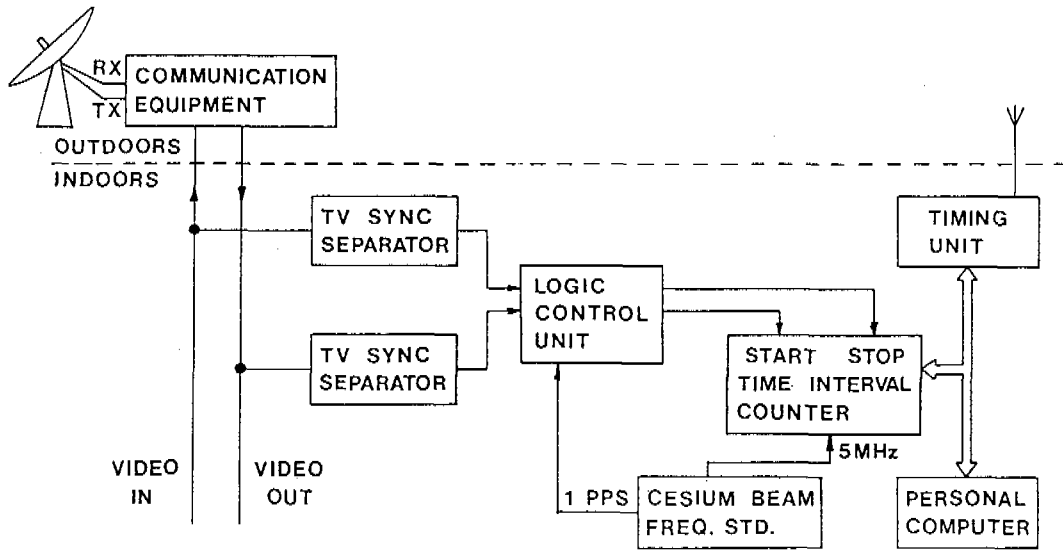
RX
TX
COMMUNICATION EQUIPMENT
OUTDOORS
INDOORS
TV SYNC SEPARATOR
TV SYNC SEPARATOR
LOGIC CONTROL UNIT
TIMING UNIT
START STOP TIME INTERVAL COUNTER
5MHz
VIDEO IN
VIDEO OUT
1 PPS
CESIUM BEAM FREQ. STD.
PERSONAL COMPUTER